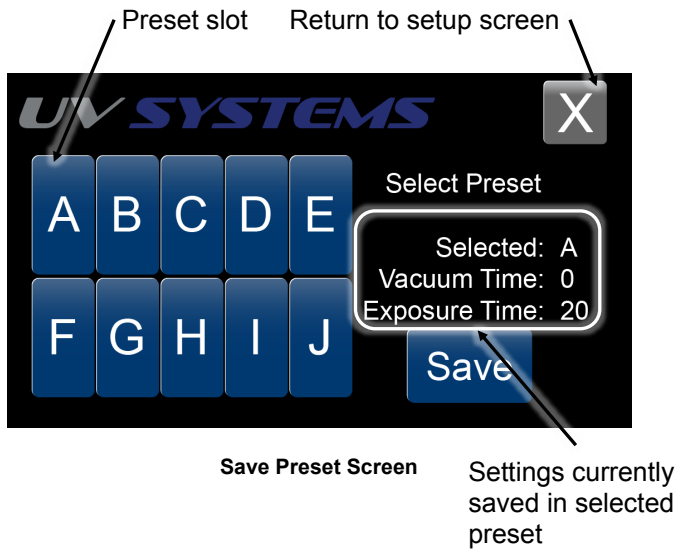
Preset slot

Return to setup screen

UV SYSTEMS

X

A B C D E

F G H I J

Select Preset

Selected: A
Vacuum Time: 0
Exposure Time: 20

Save

Save Preset Screen

Settings currently saved in selected preset